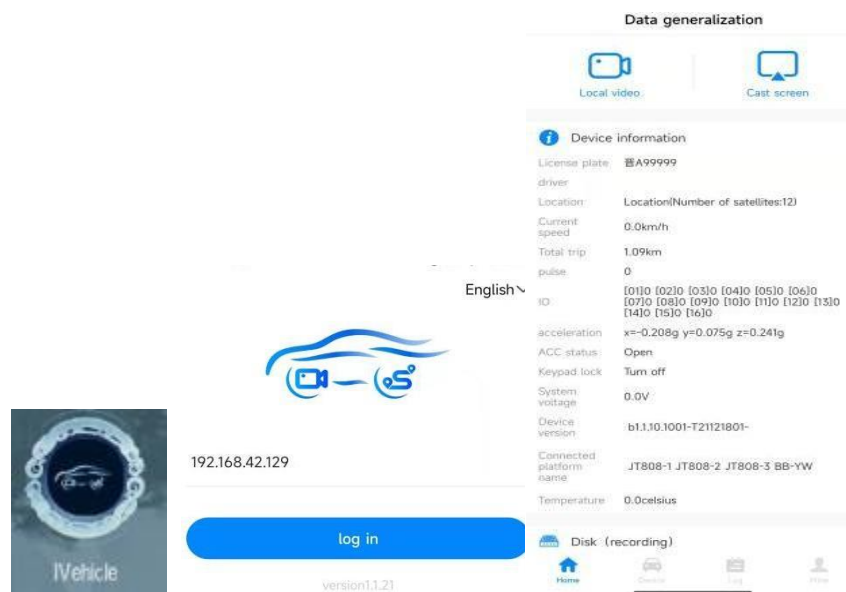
IVehicle

English

192.168.42.129

log in

version1.1.21

Data generalization

Local video

Cast screen

Device information

| | |
|---|---|
| License plate | 晋A99999 |
| driver | |
| Location | Location(Number of satellites:12) |
| Current speed | 0.0km/h |
| Total trip | 1.09km |
| pulse | 0 |
| IO | [01]0 [02]0 [03]0 [04]0 [05]0 [06]0 [07]0 [08]0 [09]0 [10]0 [11]0 [12]0 [13]0 [14]0 [15]0 [16]0 |
| acceleration | x=-0.208g y=0.075g z=0.241g |
| ACC status | Open |
| Keypad lock | Turn off |
| System voltage | 0.0V |
| Device version | b1.1.10.1001-T21121801- |
| Connected platform name | JT808-1 JT808-2 JT808-3 BB-YW |
| Temperature | 0.0celsius |

Disk (recording)

Home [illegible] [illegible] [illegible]